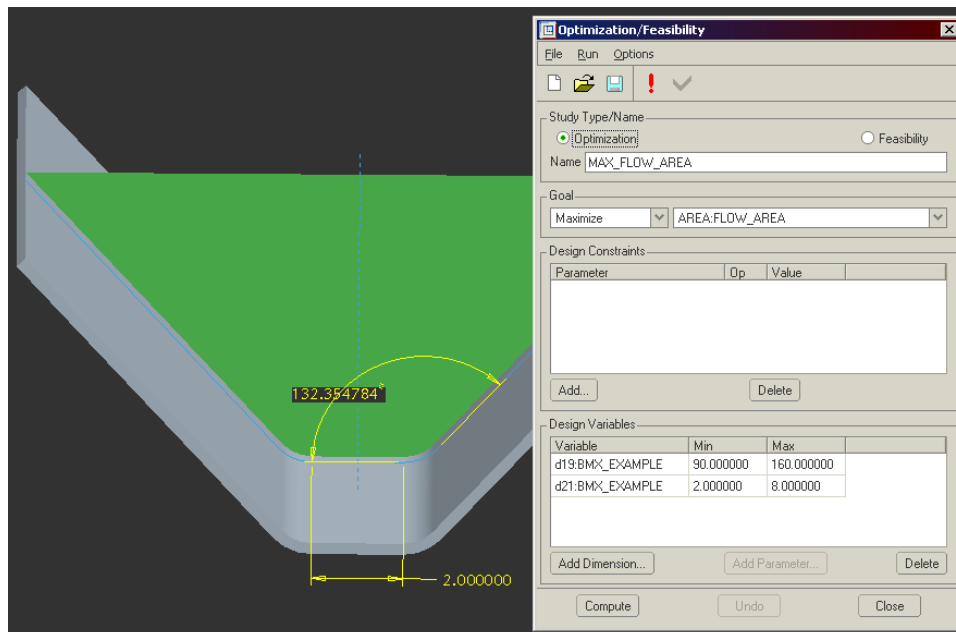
132.354784°

2.000000

Optimization/Feasibility

File Run Options

Study Type/Name

Optimization

Feasibility

Name MAX_FLOW_AREA

Goal

Maximize

AREA:FLOW_AREA

Design Constraints

| Parameter | Op | Value |
|---|---|---|

Add...

Delete

Design Variables

| Variable | Min | Max |
|---|---|---|
| d19:BMX_EXAMPLE | 90.000000 | 160.000000 |
| d21:BMX_EXAMPLE | 2.000000 | 8.000000 |

Add Dimension...

Add Parameter...

Delete

Compute

Undo

Close